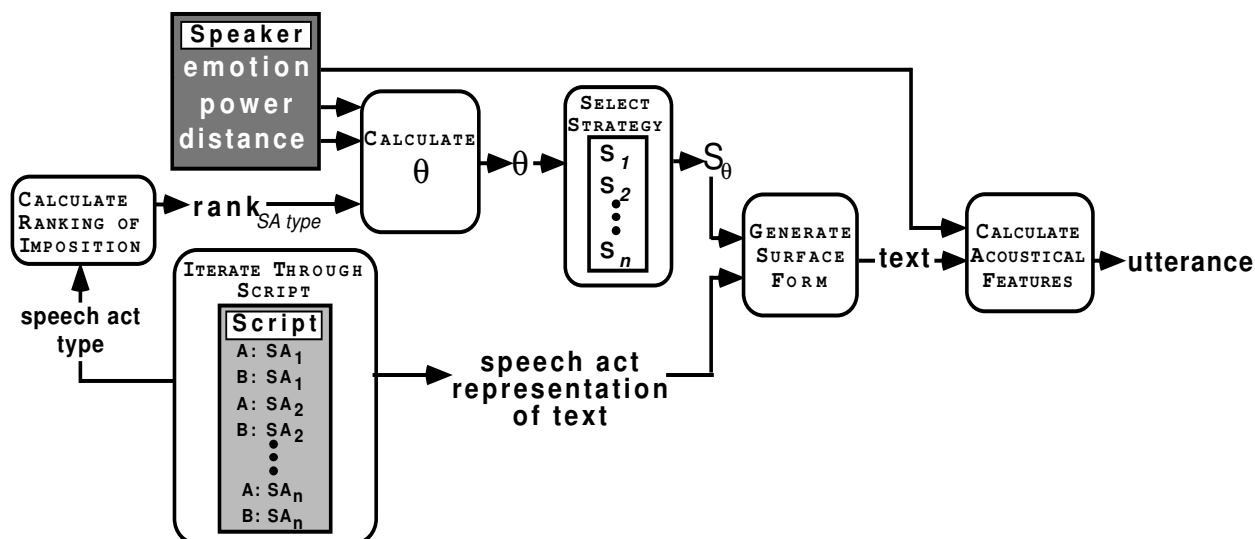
Speaker
emotion
power
distance

CALCULATE $\theta$

$\theta$

SELECT STRATEGY
$S_1$
$S_2$
$S_n$

$S_\theta$

CALCULATE RANKING OF IMPOSITION

$rank_{SA\ type}$

GENERATE SURFACE FORM

text

CALCULATE ACOUSTICAL FEATURES

utterance

ITERATE THROUGH SCRIPT
Script
A: $SA_1$
B: $SA_1$
A: $SA_2$
B: $SA_2$
A: $SA_n$
B: $SA_n$

speech act type

speech act representation of text